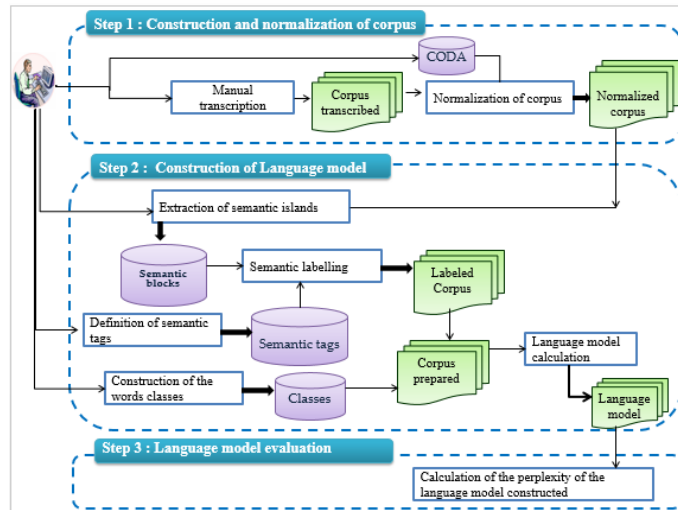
Step 1 : Construction and normalization of corpus

CODA

Manual transcription

Corpus transcribed

Normalization of corpus

Normalized corpus

Step 2 : Construction of Language model

Extraction of semantic islands

Semantic blocks

Semantic labelling

Labeled Corpus

Definition of semantic tags

Semantic tags

Corpus prepared

Language model calculation

Construction of the words classes

Classes

Language model

Step 3 : Language model evaluation

Calculation of the perplexity of the language model constructed